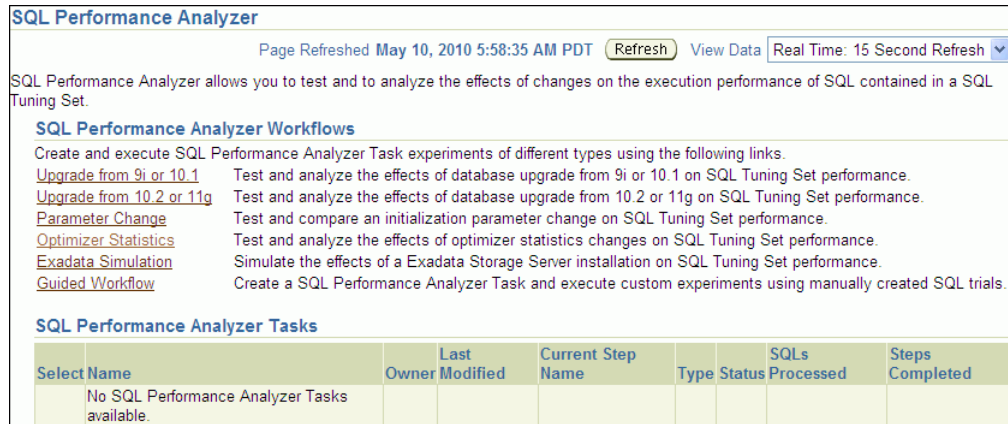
SQL Performance Analyzer

Page Refreshed May 10, 2010 5:58:35 AM PDT Refresh View Data Real Time: 15 Second Refresh

SQL Performance Analyzer allows you to test and to analyze the effects of changes on the execution performance of SQL contained in a SQL Tuning Set.

SQL Performance Analyzer Workflows

Create and execute SQL Performance Analyzer Task experiments of different types using the following links.

Upgrade from 9i or 10.1 Test and analyze the effects of database upgrade from 9i or 10.1 on SQL Tuning Set performance.
Upgrade from 10.2 or 11g Test and analyze the effects of database upgrade from 10.2 or 11g on SQL Tuning Set performance.
Parameter Change Test and compare an initialization parameter change on SQL Tuning Set performance.
Optimizer Statistics Test and analyze the effects of optimizer statistics changes on SQL Tuning Set performance.
Exadata Simulation Simulate the effects of a Exadata Storage Server installation on SQL Tuning Set performance.
Guided Workflow Create a SQL Performance Analyzer Task and execute custom experiments using manually created SQL trials.

SQL Performance Analyzer Tasks

| Select | Name | Owner | Last Modified | Current Step Name | Type | Status | SQLs Processed | Steps Completed |
|---|---|---|---|---|---|---|---|---|
| | No SQL Performance Analyzer Tasks available. | | | | | | | |